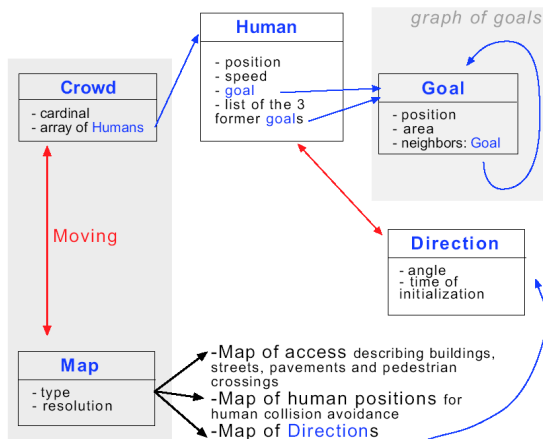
graph of goals

Human
- position
- speed
- goal
- list of the 3 former goals

Crowd
- cardinal
- array of Humans

Goal
- position
- area
- neighbors: Goal

Moving

Direction
- angle
- time of initialization

Map
- type
- resolution

-Map of access describing buildings, streets, pavements and pedestrian crossings
-Map of human positions for human collision avoidance
-Map of Directions